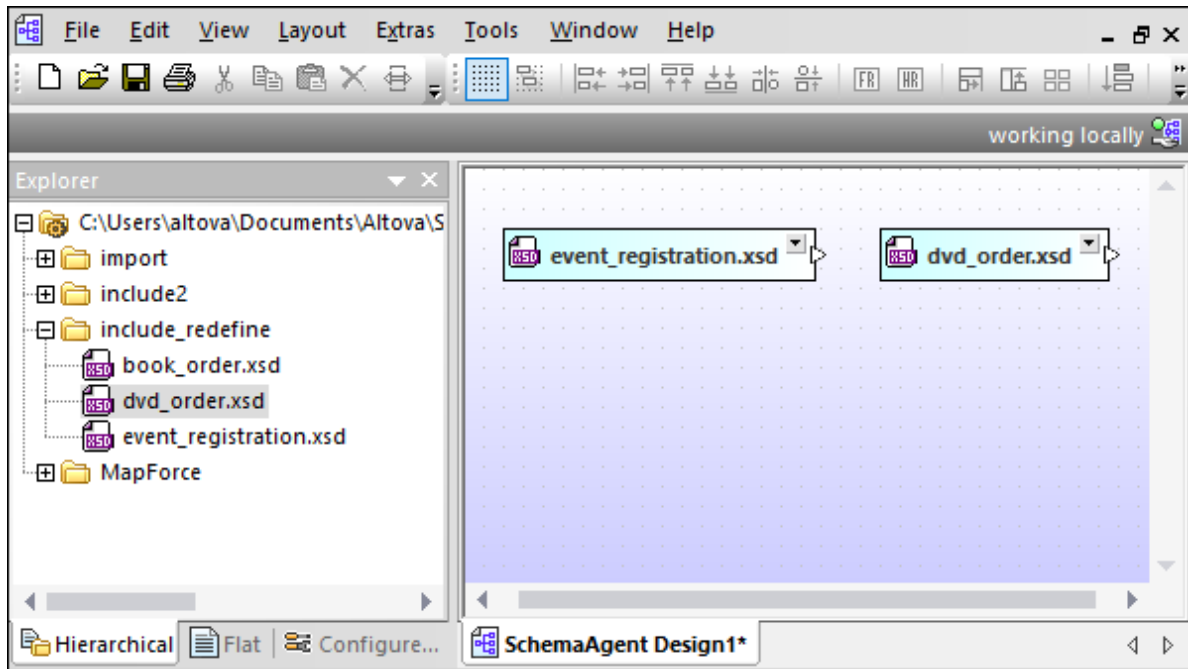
File Edit View Layout Extras Tools Window Help

FR HR

working locally

Explorer

C:\Users\altova\Documents\Altova\S

import

include2

include_redefine

book_order.xsd

dvd_order.xsd

event_registration.xsd

MapForce

event_registration.xsd

dvd_order.xsd

Hierarchical Flat Configure...

SchemaAgent Design1*